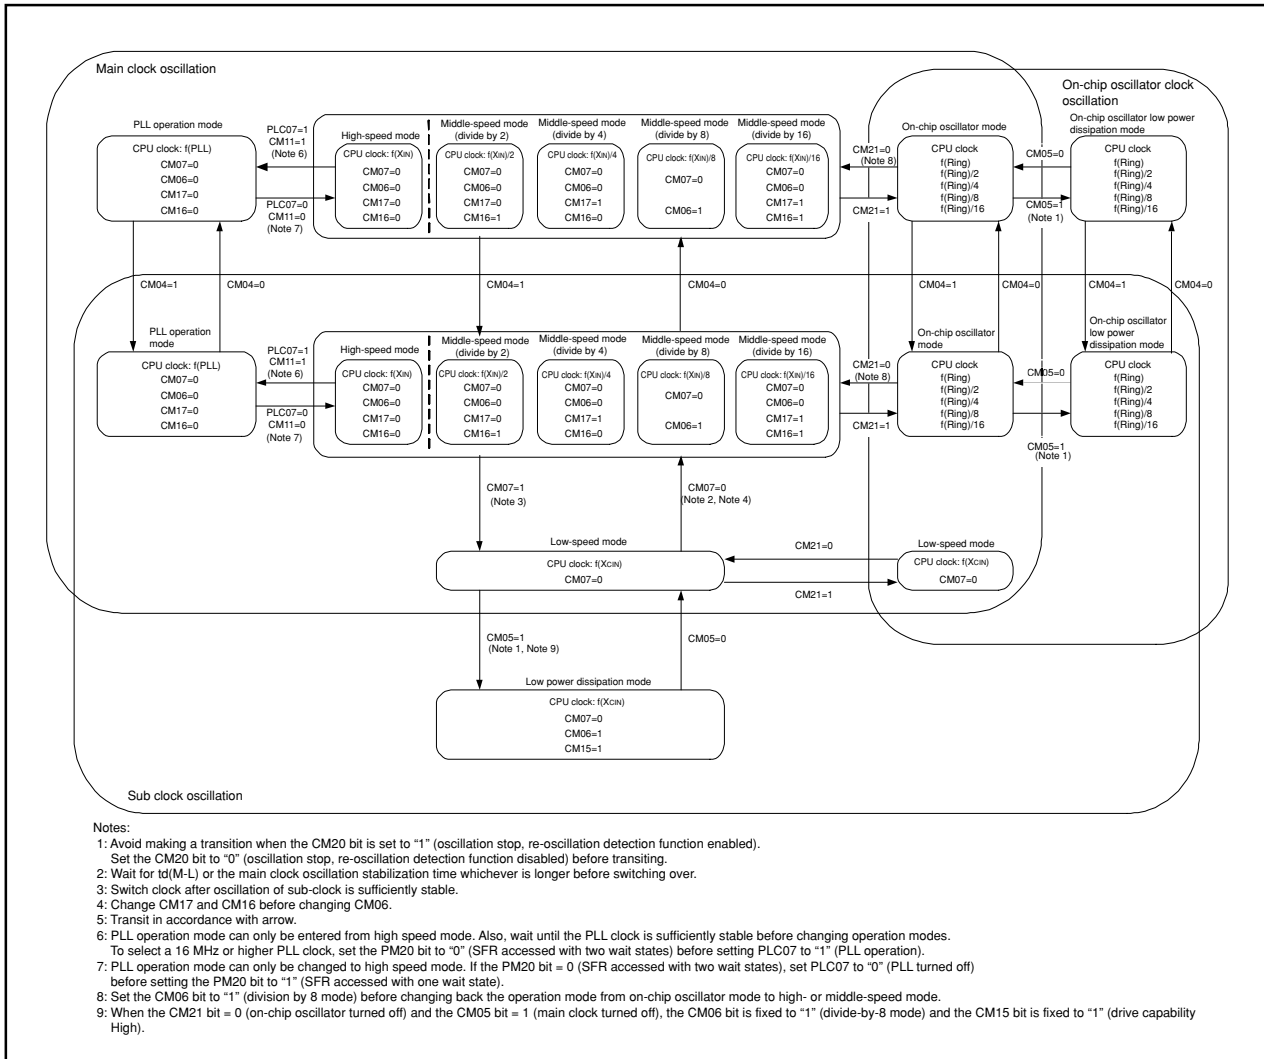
Main clock oscillation

On-chip oscillator clock oscillation

PLL operation mode
CPU clock: f(PLL)
CM07=0
CM06=0
CM17=0
CM16=0

PLC07=1
CM11=1
(Note 6)

PLC07=0
CM11=0
(Note 7)

High-speed mode
CPU clock: f(XIN)
CM07=0
CM06=0
CM17=0
CM16=0

Middle-speed mode (divide by 2)
CPU clock: f(XIN)/2
CM07=0
CM06=0
CM17=0
CM16=1

Middle-speed mode (divide by 4)
CPU clock: f(XIN)/4
CM07=0
CM06=0
CM17=1
CM16=0

Middle-speed mode (divide by 8)
CPU clock: f(XIN)/8
CM07=0
CM06=1

Middle-speed mode (divide by 16)
CPU clock: f(XIN)/16
CM07=0
CM06=0
CM17=1
CM16=1

CM21=0
(Note 8)
CM21=1

On-chip oscillator mode
CPU clock
f(Ring)
f(Ring)/2
f(Ring)/4
f(Ring)/8
f(Ring)/16

CM05=0
CM05=1
(Note 1)

On-chip oscillator low power dissipation mode
CPU clock
f(Ring)
f(Ring)/2
f(Ring)/4
f(Ring)/8
f(Ring)/16

CM04=1
CM04=0
CM04=1
CM04=0
CM04=1
CM04=0
CM04=1
CM04=0

PLL operation mode
CPU clock: f(PLL)
CM07=0
CM06=0
CM17=0
CM16=0

PLC07=1
CM11=1
(Note 6)

PLC07=0
CM11=0
(Note 7)

High-speed mode
CPU clock: f(XIN)
CM07=0
CM06=0
CM17=0
CM16=0

Middle-speed mode (divide by 2)
CPU clock: f(XIN)/2
CM07=0
CM06=0
CM17=0
CM16=1

Middle-speed mode (divide by 4)
CPU clock: f(XIN)/4
CM07=0
CM06=0
CM17=1
CM16=0

Middle-speed mode (divide by 8)
CPU clock: f(XIN)/8
CM07=0
CM06=1

Middle-speed mode (divide by 16)
CPU clock: f(XIN)/16
CM07=0
CM06=0
CM17=1
CM16=1

CM21=0
(Note 8)
CM21=1

On-chip oscillator mode
CPU clock
f(Ring)
f(Ring)/2
f(Ring)/4
f(Ring)/8
f(Ring)/16

CM05=0
CM05=1
(Note 1)

On-chip oscillator low power dissipation mode
CPU clock
f(Ring)
f(Ring)/2
f(Ring)/4
f(Ring)/8
f(Ring)/16

CM07=1
(Note 3)

CM07=0
(Note 2, Note 4)

Low-speed mode
CPU clock: f(XCIN)
CM07=0

CM21=0
CM21=1

Low-speed mode
CPU clock: f(XCIN)
CM07=0

CM05=1
(Note 1, Note 9)

CM05=0

Low power dissipation mode
CPU clock: f(XCIN)
CM07=0
CM06=1
CM15=1

Sub clock oscillation

Notes:
1: Avoid making a transition when the CM20 bit is set to "1" (oscillation stop, re-oscillation detection function enabled). Set the CM20 bit to "0" (oscillation stop, re-oscillation detection function disabled) before transiting.
2: Wait for td(M-L) or the main clock oscillation stabilization time whichever is longer before switching over.
3: Switch clock after oscillation of sub-clock is sufficiently stable.
4: Change CM17 and CM16 before changing CM06.
5: Transit in accordance with arrow.
6: PLL operation mode can only be entered from high speed mode. Also, wait until the PLL clock is sufficiently stable before changing operation modes. To select a 16 MHz or higher PLL clock, set the PM20 bit to "0" (SFR accessed with two wait states) before setting PLC07 to "1" (PLL operation).
7: PLL operation mode can only be changed to high speed mode. If the PM20 bit = 0 (SFR accessed with two wait states), set PLC07 to "0" (PLL turned off) before setting the PM20 bit to "1" (SFR accessed with one wait state).
8: Set the CM06 bit to "1" (division by 8 mode) before changing back the operation mode from on-chip oscillator mode to high- or middle-speed mode.
9: When the CM21 bit = 0 (on-chip oscillator turned off) and the CM05 bit = 1 (main clock turned off), the CM06 bit is fixed to "1" (divide-by-8 mode) and the CM15 bit is fixed to "1" (drive capability High).